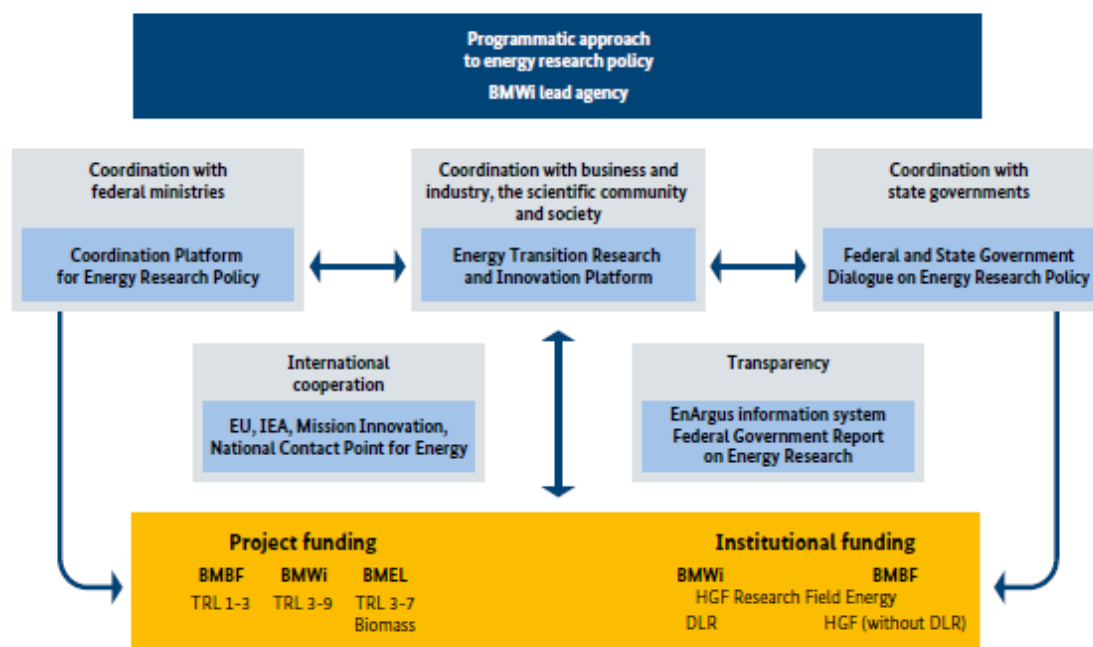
Programmatic approach to energy research policy
BMWi lead agency

Coordination with federal ministries

Coordination Platform for Energy Research Policy

Coordination with business and industry, the scientific community and society

Energy Transition Research and Innovation Platform

Coordination with state governments

Federal and State Government Dialogue on Energy Research Policy

International cooperation

EU, IEA, Mission Innovation, National Contact Point for Energy

Transparency

EnArgus information system
Federal Government Report on Energy Research

Project funding

| BMBF | BMWi | BMEL |
|---|---|---|
| TRL 1–3 | TRL 3–9 | TRL 3–7 Biomass |

Institutional funding

BMWi BMBF
HGF Research Field Energy
DLR HGF (without DLR)